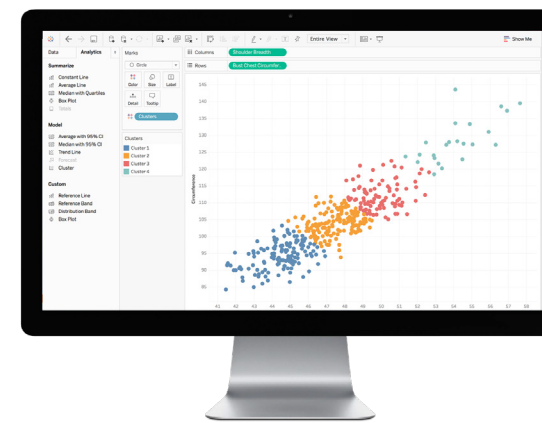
Entire View
Show Me
Data
Analytics
Summarize
Constant Line
Average Line
Median with Quartiles
Box Plot
Totals
Model
Average with 95% CI
Median with 95% CI
Trend Line
Forecast
Cluster
Custom
Reference Line
Reference Band
Distribution Band
Box Plot
Marks
Circle
Color
Size
Label
Detail
Tooltip
Clusters
Clusters
Cluster 1
Cluster 2
Cluster 3
Cluster 4
Columns
Shoulder Breadth
Rows
Bust Chest Circumfer..
Circumference
145
140
135
130
125
120
115
110
105
100
95
90
41
42
43
44
45
46
47
48
49
50
51
52
53
54
55
56
57
58